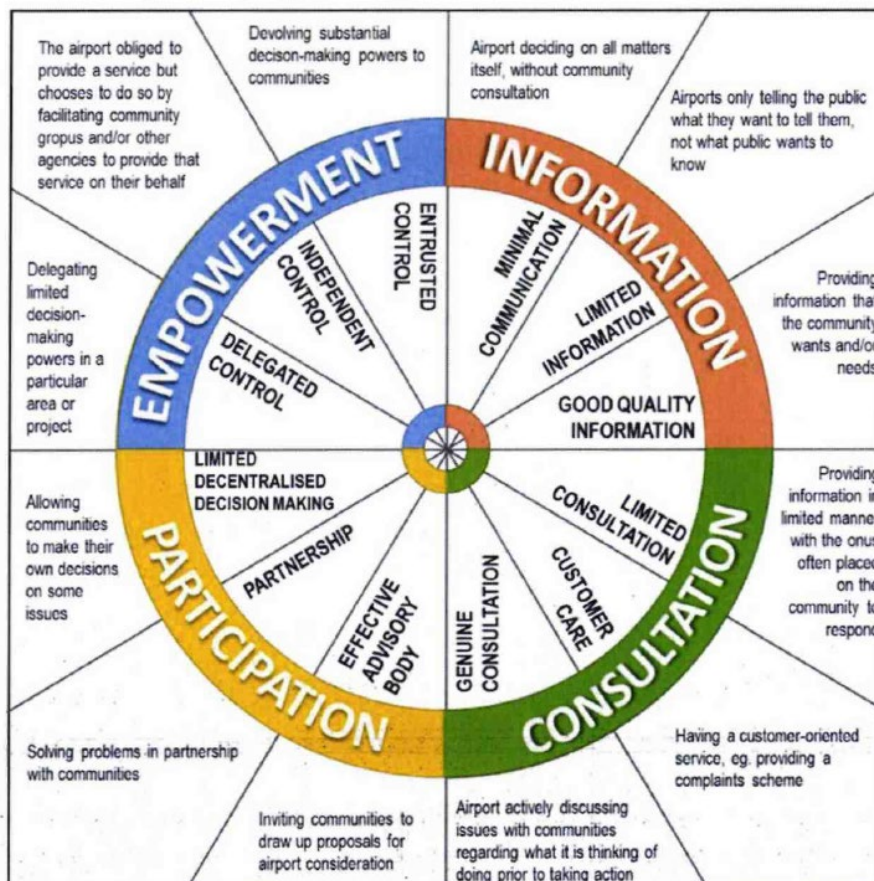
The airport obliged to provide a service but chooses to do so by facilitating community gropus and/or other agencies to provide that service on their behalf

Devolving substantial decison-making powers to communities

Airport deciding on all matters itself, without community consultation

Airports only telling the public what they want to tell them, not what public wants to know

Delegating limited decision-making powers in a particular area or project

Providing information tha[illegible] the community wants and/o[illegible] needs

EMPOWERMENT

INFORMATION

ENTRUSTED CONTROL

INDEPENDENT CONTROL

DELEGATED CONTROL

MINIMAL COMMUNICATION

LIMITED INFORMATION

GOOD QUALITY INFORMATION

LIMITED DECENTRALISED DECISION MAKING

PARTNERSHIP

EFFECTIVE ADVISORY BODY

GENUINE CONSULTATION

CUSTOMER CARE

LIMITED CONSULTATION

PARTICIPATION

CONSULTATION

Allowing communities to make their own decisions on some issues

Providing information i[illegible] limited manne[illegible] with the onus often placed on the community t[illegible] respon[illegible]

Solving problems in partnership with communities

Having a customer-oriented service, eg. providing a complaints scheme

Inviting communities to draw up proposals for airport consideration

Airport actively discussing issues with communities regarding what it is thinking of doing prior to taking action